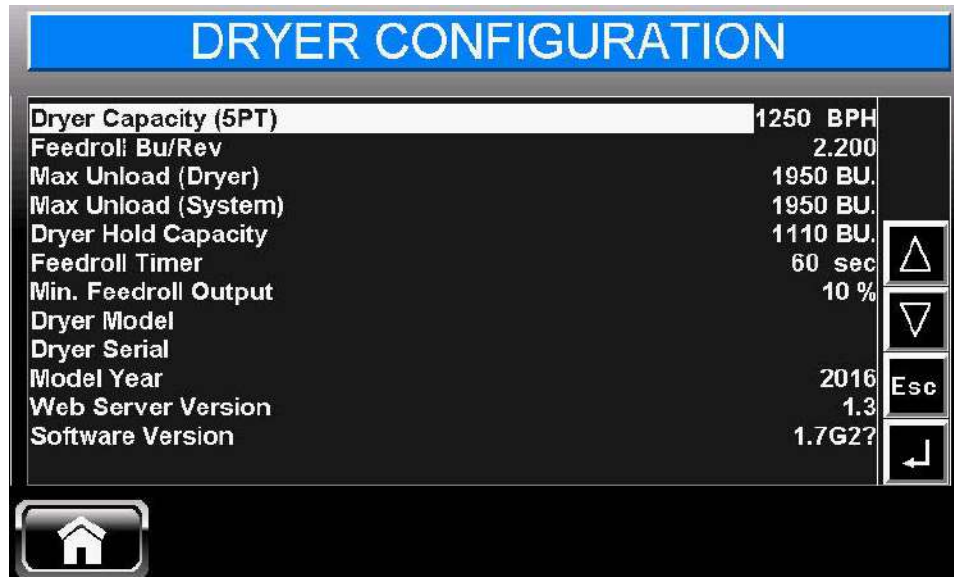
DRYER CONFIGURATION

| | |
|---|---|
| Dryer Capacity (5PT) | 1250 BPH |
| Feedroll Bu/Rev | 2.200 |
| Max Unload (Dryer) | 1950 BU. |
| Max Unload (System) | 1950 BU. |
| Dryer Hold Capacity | 1110 BU. |
| Feedroll Timer | 60 sec |
| Min. Feedroll Output | 10 % |
| Dryer Model | |
| Dryer Serial | |
| Model Year | 2016 |
| Web Server Version | 1.3 |
| Software Version | 1.7G2? |

Esc